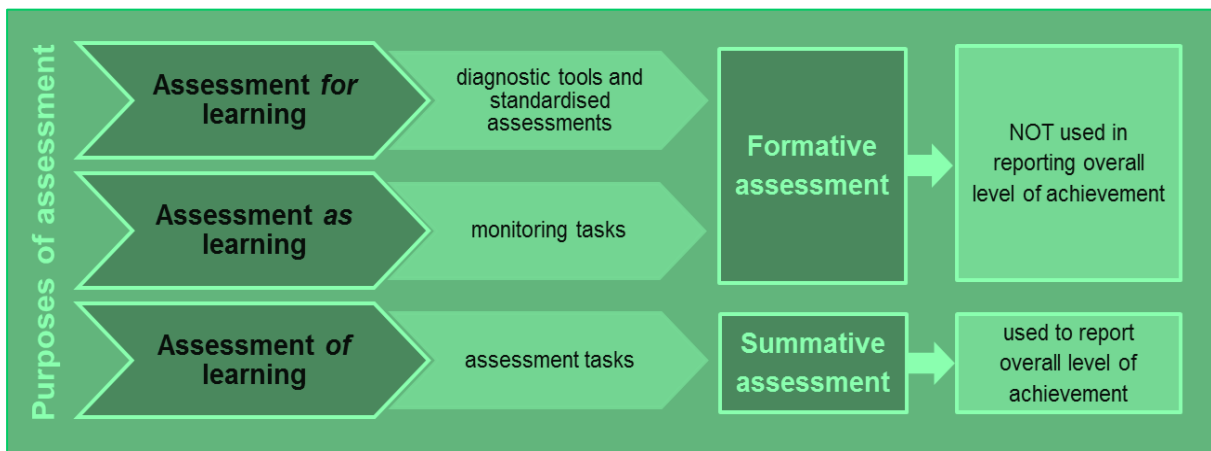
Purposes of assessment

Assessment *for* learning

diagnostic tools and standardised assessments

Assessment *as* learning

monitoring tasks

Assessment *of* learning

assessment tasks

Formative assessment

NOT used in reporting overall level of achievement

Summative assessment

used to report overall level of achievement